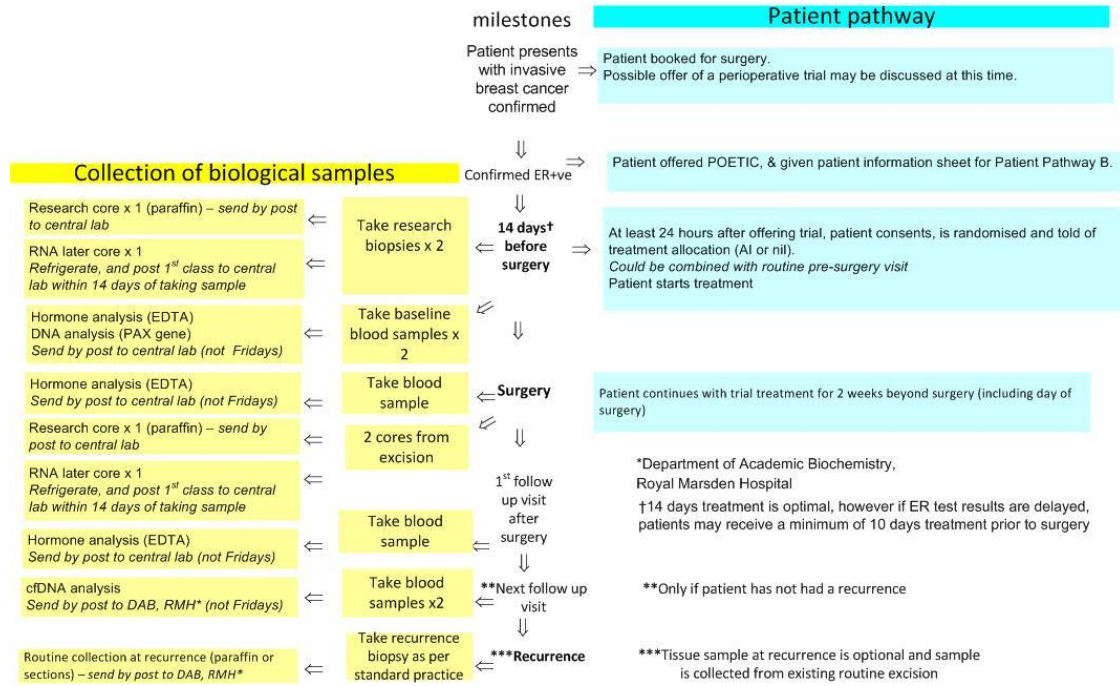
milestones

Patient pathway

Patient presents with invasive breast cancer confirmed

Patient booked for surgery.
Possible offer of a perioperative trial may be discussed at this time.

Collection of biological samples

Confirmed ER+ve

Patient offered POETIC, & given patient information sheet for Patient Pathway B.

Research core x 1 (paraffin) – *send by post to central lab*

RNA later core x 1
*Refrigerate, and post 1$^{st}$ class to central lab within 14 days of taking sample*

Take research biopsies x 2

**14 days† before surgery**

At least 24 hours after offering trial, patient consents, is randomised and told of treatment allocation (AI or nil).
*Could be combined with routine pre-surgery visit*
Patient starts treatment

Hormone analysis (EDTA)
DNA analysis (PAX gene)
*Send by post to central lab (not Fridays)*

Take baseline blood samples x 2

Hormone analysis (EDTA)
*Send by post to central lab (not Fridays)*

Take blood sample

**Surgery**

Patient continues with trial treatment for 2 weeks beyond surgery (including day of surgery)

Research core x 1 (paraffin) – *send by post to central lab*

2 cores from excision

RNA later core x 1
*Refrigerate, and post 1$^{st}$ class to central lab within 14 days of taking sample*

1$^{st}$ follow up visit after surgery

*Department of Academic Biochemistry, Royal Marsden Hospital

†14 days treatment is optimal, however if ER test results are delayed, patients may receive a minimum of 10 days treatment prior to surgery

Hormone analysis (EDTA)
*Send by post to central lab (not Fridays)*

Take blood sample

cfDNA analysis
*Send by post to DAB, RMH* (not Fridays)*

Take blood samples x2

**Next follow up visit

**Only if patient has not had a recurrence

Routine collection at recurrence (paraffin or sections) – *send by post to DAB, RMH**

Take recurrence biopsy as per standard practice

***Recurrence

***Tissue sample at recurrence is optional and sample is collected from existing routine excision